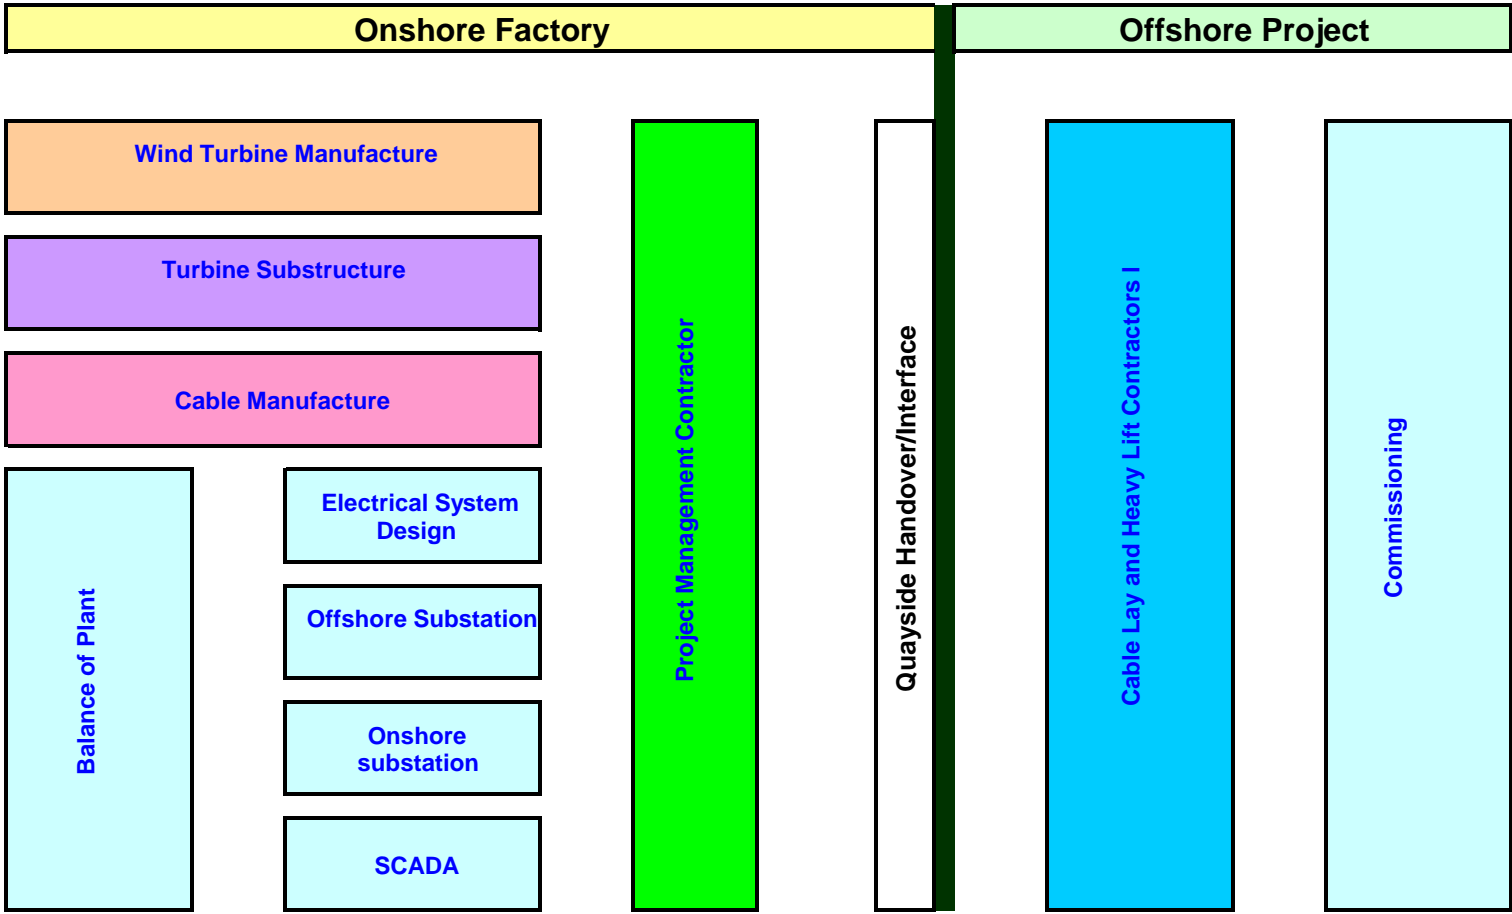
Onshore Factory

Offshore Project

Wind Turbine Manufacture

Turbine Substructure

Cable Manufacture

Balance of Plant

Electrical System Design

Offshore Substation

Onshore substation

SCADA

Project Management Contractor

Quayside Handover/Interface

Cable Lay and Heavy Lift Contractors I

Commissioning